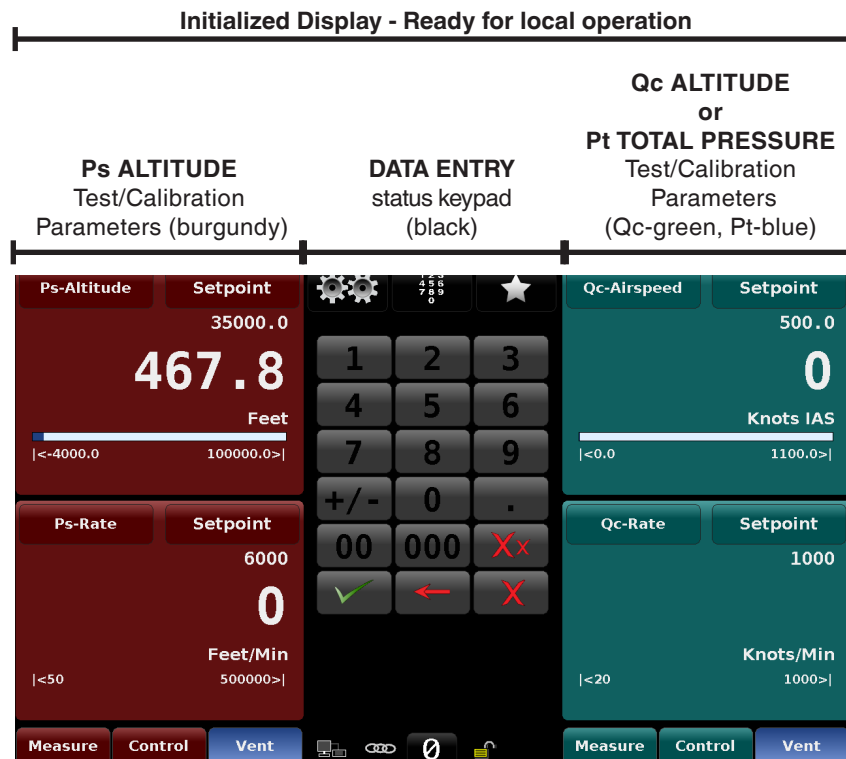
Initialized Display - Ready for local operation

Ps ALTITUDE
Test/Calibration Parameters (burgundy)

DATA ENTRY
status keypad (black)

Qc ALTITUDE
or
Pt TOTAL PRESSURE
Test/Calibration Parameters (Qc-green, Pt-blue)

Ps-Altitude
Setpoint
35000.0
467.8
Feet
|<-4000.0
100000.0>|

1 2 3
4 5 6
7 8 9
0

Qc-Airspeed
Setpoint
500.0
0
Knots IAS
|<0.0
1100.0>|

1 2 3
4 5 6
7 8 9
+/- 0 .
00 000

Ps-Rate
Setpoint
6000
0
Feet/Min
|<50
500000>|

Qc-Rate
Setpoint
1000
Knots/Min
|<20
1000>|

Measure
Control
Vent
0
Measure
Control
Vent